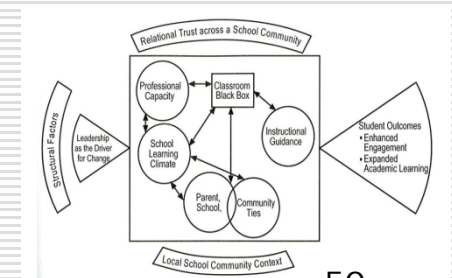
Relational Trust across a School Community

Structural Factors

Leadership as the Driver for Change

Professional Capacity

Classroom Black Box

School Learning Climate

Instructional Guidance

Parent, School,

Community Ties

Student Outcomes
• Enhanced Engagement
• Expanded Academic Learning

Local School Community Context

52